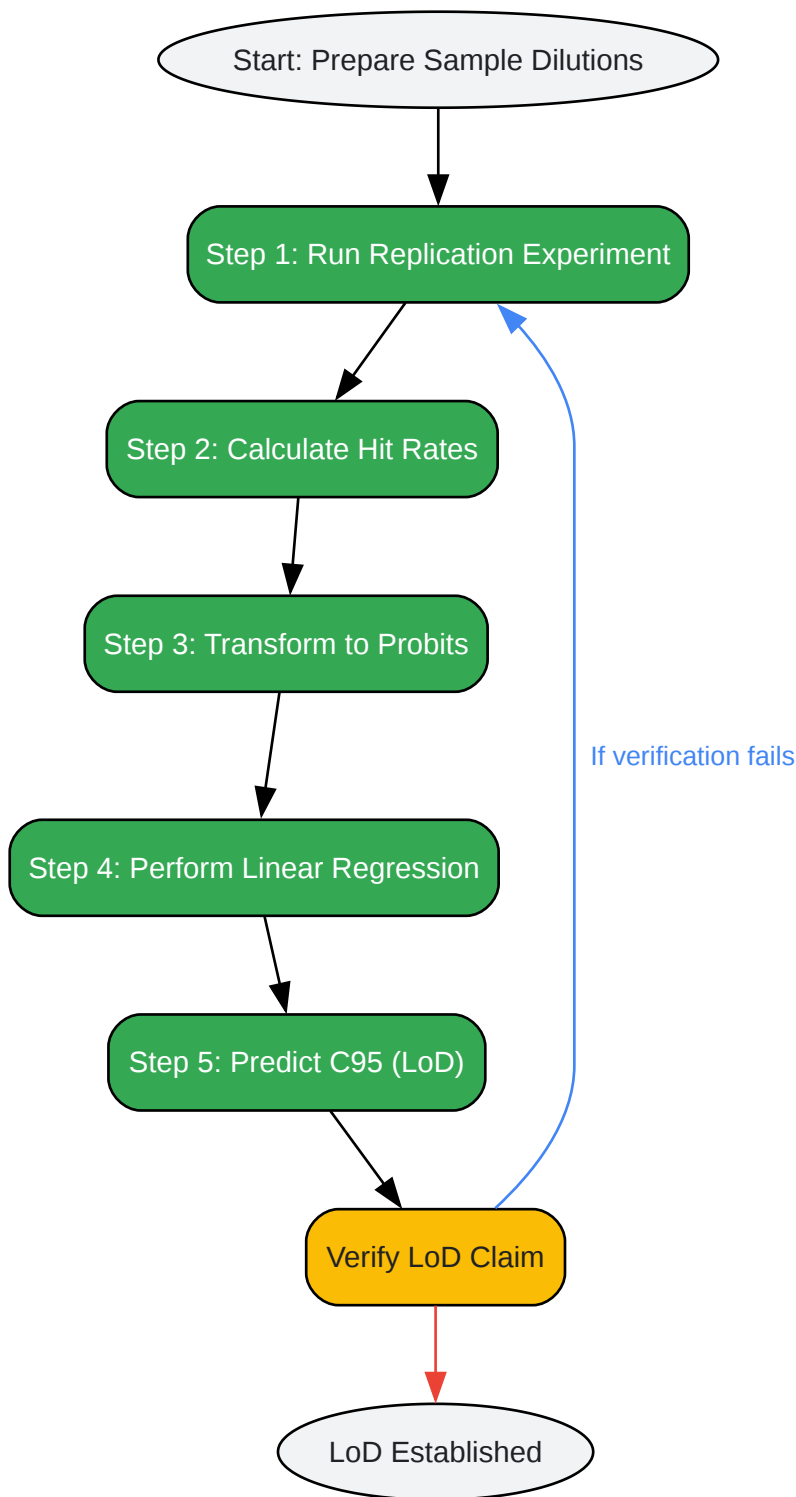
Start: Prepare Sample Dilutions

Step 1: Run Replication Experiment

Step 2: Calculate Hit Rates

Step 3: Transform to Probits

Step 4: Perform Linear Regression

Step 5: Predict C95 (LoD)

Verify LoD Claim

If verification fails

LoD Established